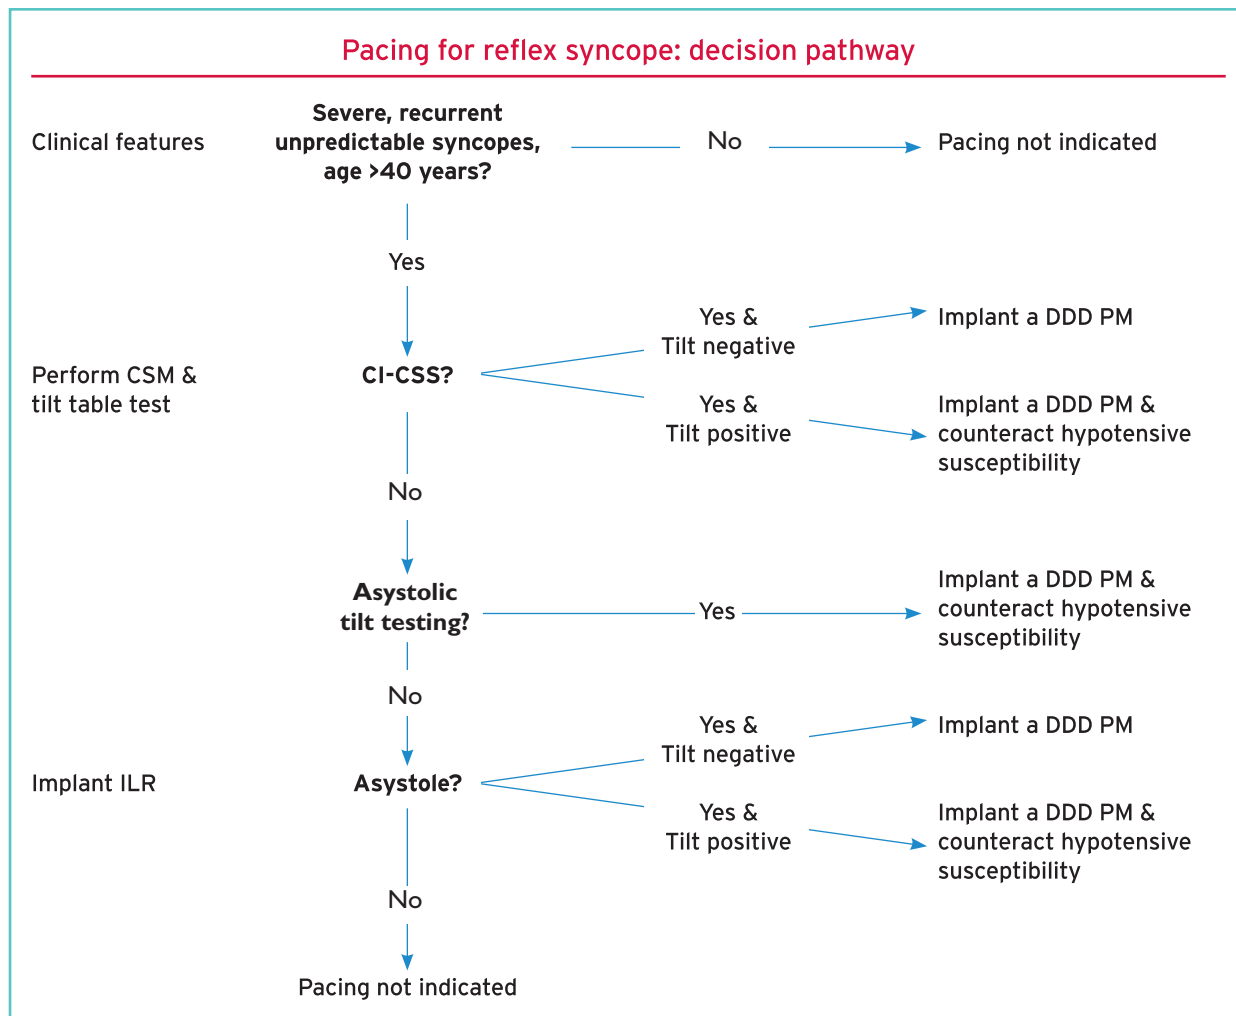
Pacing for reflex syncope: decision pathway

Clinical features

Severe, recurrent unpredictable syncopes, age >40 years?

No

Pacing not indicated

Yes

Perform CSM & tilt table test

CI-CSS?

Yes & Tilt negative

Implant a DDD PM

Yes & Tilt positive

Implant a DDD PM & counteract hypotensive susceptibility

No

Asystolic tilt testing?

Yes

Implant a DDD PM & counteract hypotensive susceptibility

No

Implant ILR

Asystole?

Yes & Tilt negative

Implant a DDD PM

Yes & Tilt positive

Implant a DDD PM & counteract hypotensive susceptibility

No

Pacing not indicated